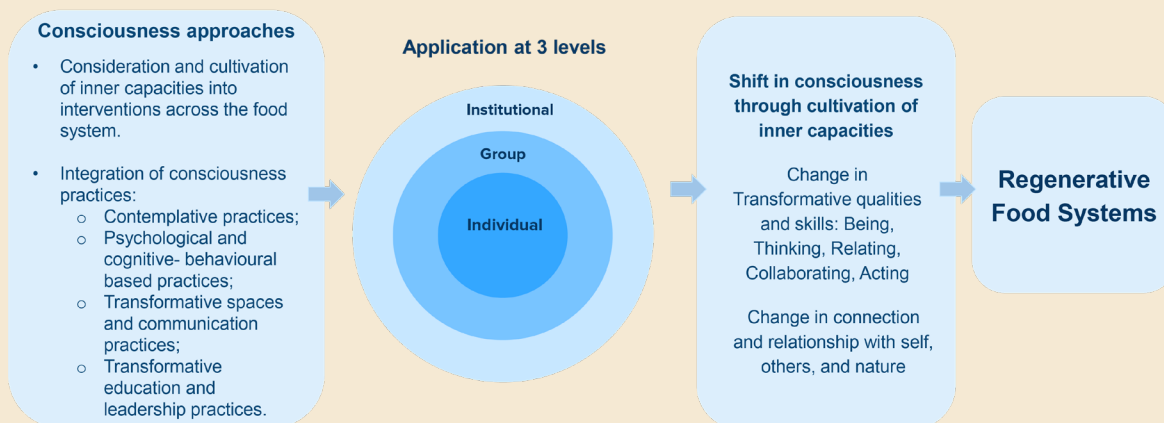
Consciousness approaches

- Consideration and cultivation of inner capacities into interventions across the food system.

- Integration of consciousness practices:
  - Contemplative practices;
  - Psychological and cognitive- behavioural based practices;
  - Transformative spaces and communication practices;
  - Transformative education and leadership practices.

Application at 3 levels

Institutional

Group

Individual

Shift in consciousness through cultivation of inner capacities

Change in Transformative qualities and skills: Being, Thinking, Relating, Collaborating, Acting

Change in connection and relationship with self, others, and nature

Regenerative Food Systems